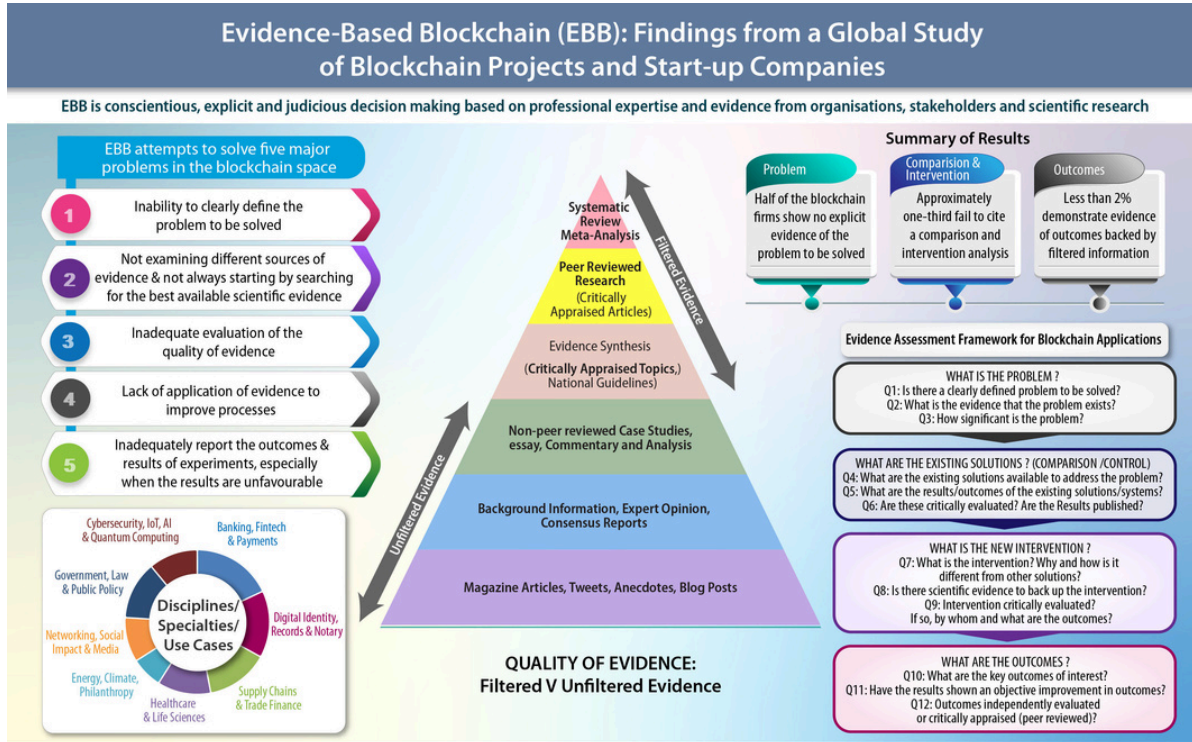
Evidence-Based Blockchain (EBB): Findings from a Global Study of Blockchain Projects and Start-up Companies

EBB is conscientious, explicit and judicious decision making based on professional expertise and evidence from organisations, stakeholders and scientific research

EBB attempts to solve five major problems in the blockchain space

1 Inability to clearly define the problem to be solved

2 Not examining different sources of evidence & not always starting by searching for the best available scientific evidence

3 Inadequate evaluation of the quality of evidence

4 Lack of application of evidence to improve processes

5 Inadequately report the outcomes & results of experiments, especially when the results are unfavourable

Disciplines/ Specialties/ Use Cases

Cybersecurity, IoT, AI & Quantum Computing

Banking, Fintech & Payments

Government, Law & Public Policy

Digital Identity, Records & Notary

Networking, Social Impact & Media

Energy, Climate, Philanthropy

Healthcare & Life Sciences

Supply Chains & Trade Finance

Systematic Review Meta-Analysis

Peer Reviewed Research (Critically Appraised Articles)

Evidence Synthesis (Critically Appraised Topics,) National Guidelines)

Non-peer reviewed Case Studies, essay, Commentary and Analysis

Background Information, Expert Opinion, Consensus Reports

Magazine Articles, Tweets, Anecdotes, Blog Posts

Filtered Evidence

Unfiltered Evidence

QUALITY OF EVIDENCE: Filtered V Unfiltered Evidence

Summary of Results

Problem
Half of the blockchain firms show no explicit evidence of the problem to be solved

Comparision & Intervention
Approximately one-third fail to cite a comparison and intervention analysis

Outcomes
Less than 2% demonstrate evidence of outcomes backed by filtered information

Evidence Assessment Framework for Blockchain Applications

WHAT IS THE PROBLEM ?
Q1: Is there a clearly defined problem to be solved?
Q2: What is the evidence that the problem exists?
Q3: How significant is the problem?

WHAT ARE THE EXISTING SOLUTIONS ? (COMPARISON /CONTROL)
Q4: What are the existing solutions available to address the problem?
Q5: What are the results/outcomes of the existing solutions/systems?
Q6: Are these critically evaluated? Are the Results published?

WHAT IS THE NEW INTERVENTION ?
Q7: What is the intervention? Why and how is it different from other solutions?
Q8: Is there scientific evidence to back up the intervention?
Q9: Intervention critically evaluated? If so, by whom and what are the outcomes?

WHAT ARE THE OUTCOMES ?
Q10: What are the key outcomes of interest?
Q11: Have the results shown an objective improvement in outcomes?
Q12: Outcomes independently evaluated or critically appraised (peer reviewed)?